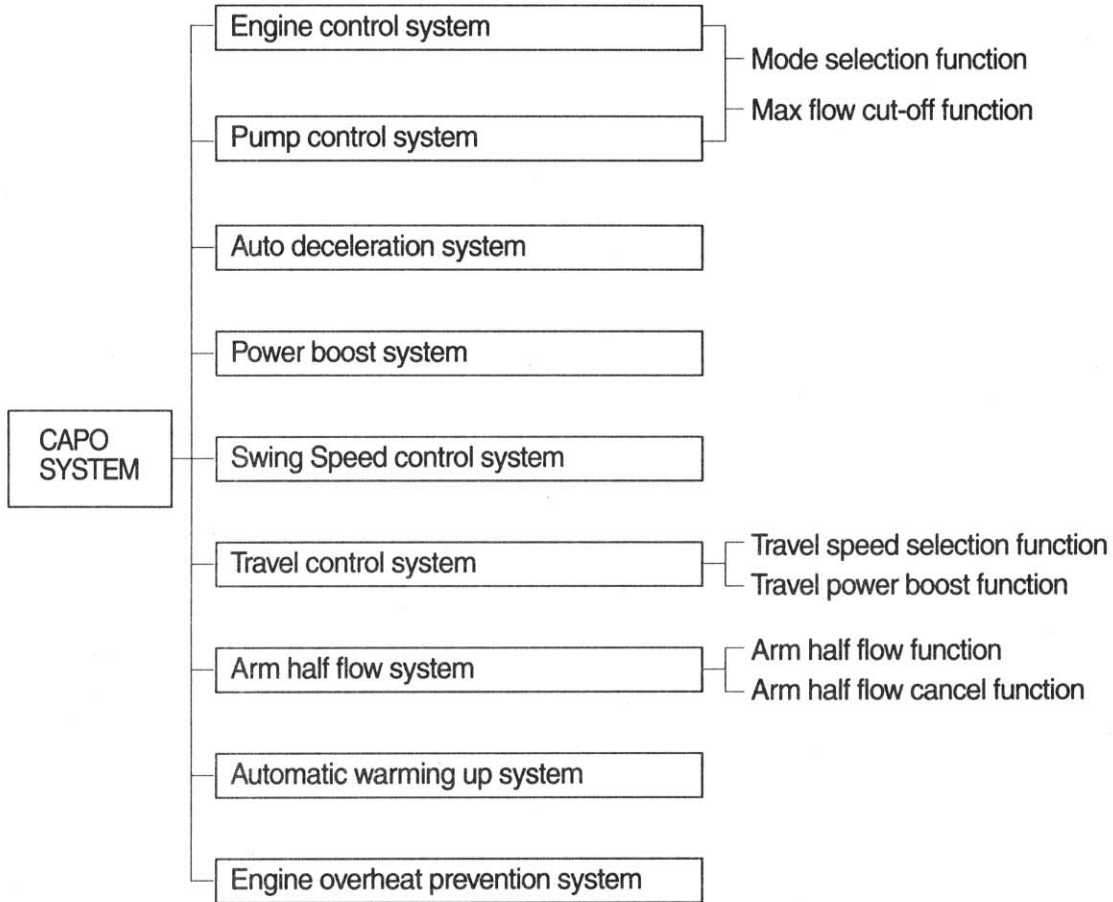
CAPO SYSTEM

Engine control system

Pump control system

Mode selection function

Max flow cut-off function

Auto deceleration system

Power boost system

Swing Speed control system

Travel control system

Travel speed selection function

Travel power boost function

Arm half flow system

Arm half flow function

Arm half flow cancel function

Automatic warming up system

Engine overheat prevention system